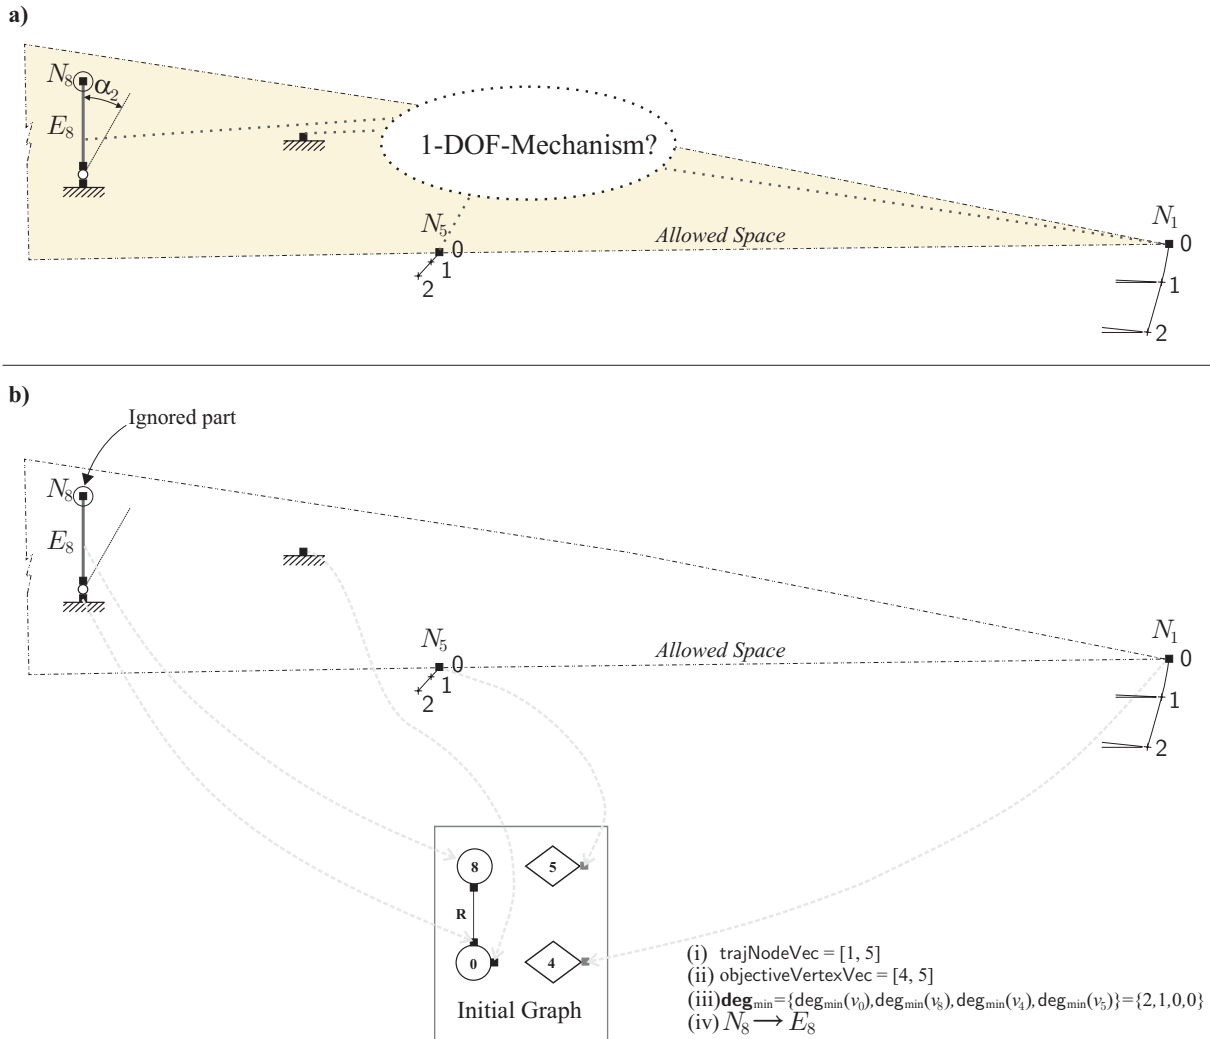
a)

$N_8$ $\alpha_2$

$E_8$

1-DOF-Mechanism?

$N_5$ 0

1

2

Allowed Space

$N_1$ 0

1

2

b)

Ignored part

$N_8$

$E_8$

$N_5$ 0

1

2

Allowed Space

$N_1$ 0

1

2

8

5

R

0

4

Initial Graph

(i) trajNodeVec = [1, 5]
(ii) objectiveVertexVec = [4, 5]
(iii)$\mathbf{deg}_{\min}$={$\deg_{\min}(v_0)$, $\deg_{\min}(v_8)$, $\deg_{\min}(v_4)$, $\deg_{\min}(v_5)$}={2,1,0,0}
(iv) $N_8 \longrightarrow E_8$